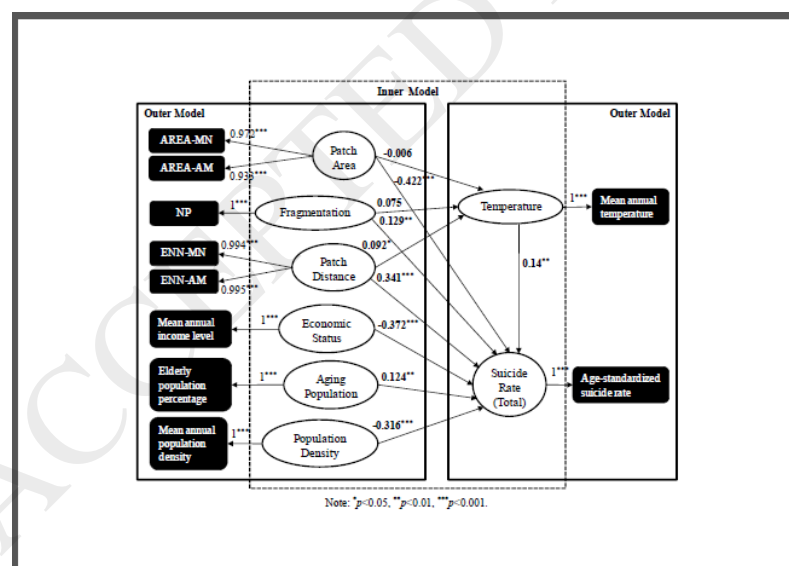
Inner Model

Outer Model

Outer Model

AREA-MN

0.972***

AREA-AM

0.939***

Patch Area

-0.006

-0.422***

NP

1***

Fragmentation

0.075

0.129**

Temperature

1***

Mean annual temperature

ENN-MN

0.994***

ENN-AM

0.995***

Patch Distance

0.092*

0.341***

0.14**

Mean annual income level

1***

Economic Status

-0.372***

Elderly population percentage

1***

Aging Population

0.124**

Suicide Rate (Total)

1***

Age-standardized suicide rate

Mean annual population density

1***

Population Density

-0.316***

Note: $^{*}p$<0.05, $^{**}p$<0.01, $^{***}p$<0.001.